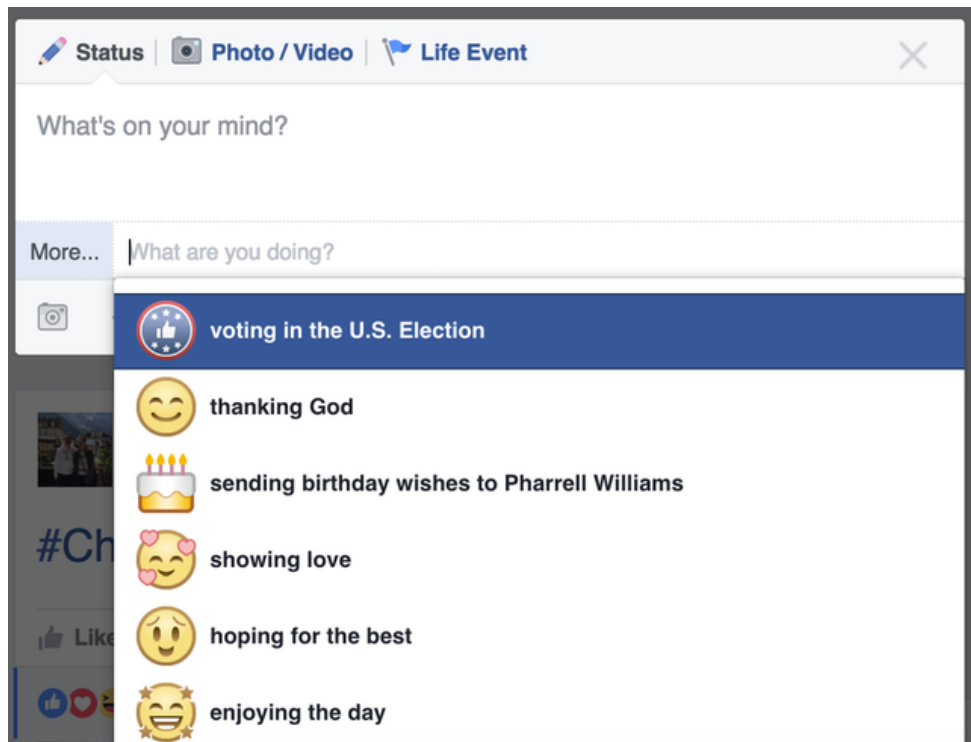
Status | Photo / Video | Life Event

What's on your mind?

More... What are you doing?

voting in the U.S. Election

thanking God

sending birthday wishes to Pharrell Williams

showing love

hoping for the best

enjoying the day

#Ch

Like